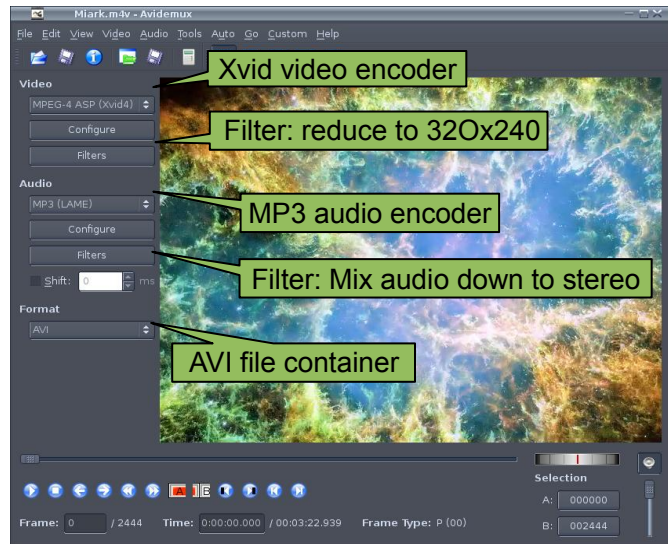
Miark.m4v - Avidemux

File Edit View Video Audio Tools Auto Go Custom Help

Video
MPEG-4 ASP (Xvid4)
Configure
Filters
Audio
MP3 (LAME)
Configure
Filters
Shift: 0 ms
Format
AVI

Xvid video encoder
Filter: reduce to 32Ox240
MP3 audio encoder
Filter: Mix audio down to stereo
AVI file container

Selection
A: 000000
B: 002444

Frame: 0 / 2444 Time: 0:00:00.000 / 00:03:22.939 Frame Type: P (00)